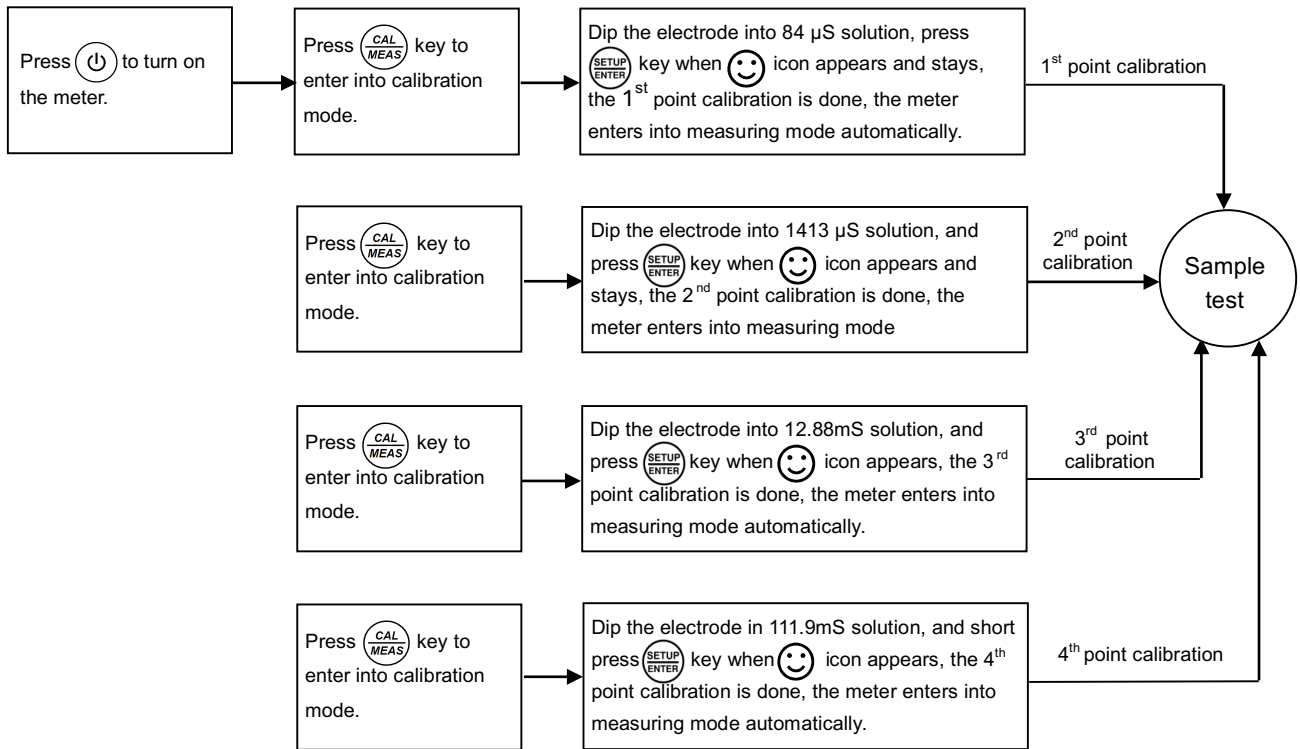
Press ⏻ to turn on the meter.

Press $\frac{CAL}{MEAS}$ key to enter into calibration mode.

Dip the electrode into 84 µS solution, press SETUP ENTER key when ☺ icon appears and stays, the 1$^{st}$ point calibration is done, the meter enters into measuring mode automatically.

1$^{st}$ point calibration

Press $\frac{CAL}{MEAS}$ key to enter into calibration mode.

Dip the electrode into 1413 µS solution, and press SETUP ENTER key when ☺ icon appears and stays, the 2$^{nd}$ point calibration is done, the meter enters into measuring mode

2$^{nd}$ point calibration

Sample test

Press $\frac{CAL}{MEAS}$ key to enter into calibration mode.

Dip the electrode into 12.88mS solution, and press SETUP ENTER key when ☺ icon appears, the 3$^{rd}$ point calibration is done, the meter enters into measuring mode automatically.

3$^{rd}$ point calibration

Press $\frac{CAL}{MEAS}$ key to enter into calibration mode.

Dip the electrode in 111.9mS solution, and short press SETUP ENTER key when ☺ icon appears, the 4$^{th}$ point calibration is done, the meter enters into measuring mode automatically.

4$^{th}$ point calibration